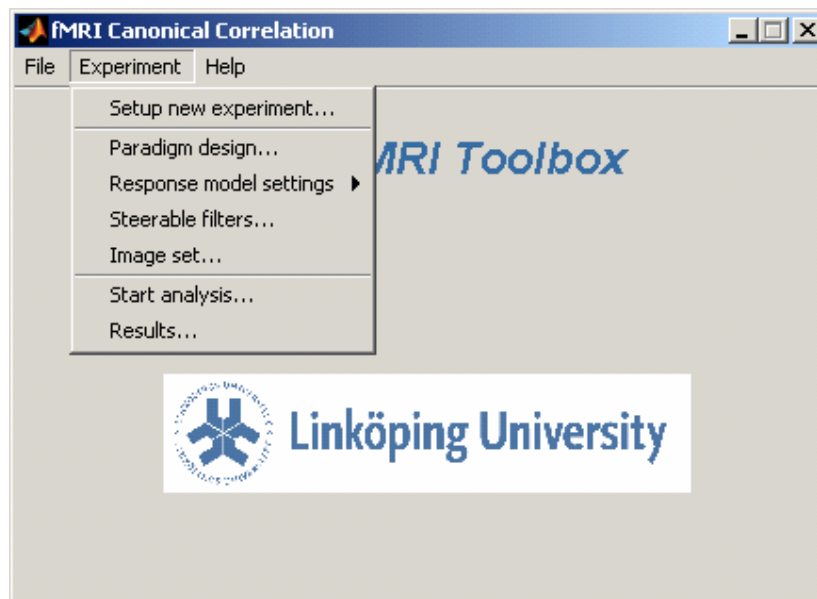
fMRI Canonical Correlation

File Experiment Help

Setup new experiment...

Paradigm design...

Response model settings ▸

Steerable filters...

Image set...

Start analysis...

Results...

MRI Toolbox

Linköping University